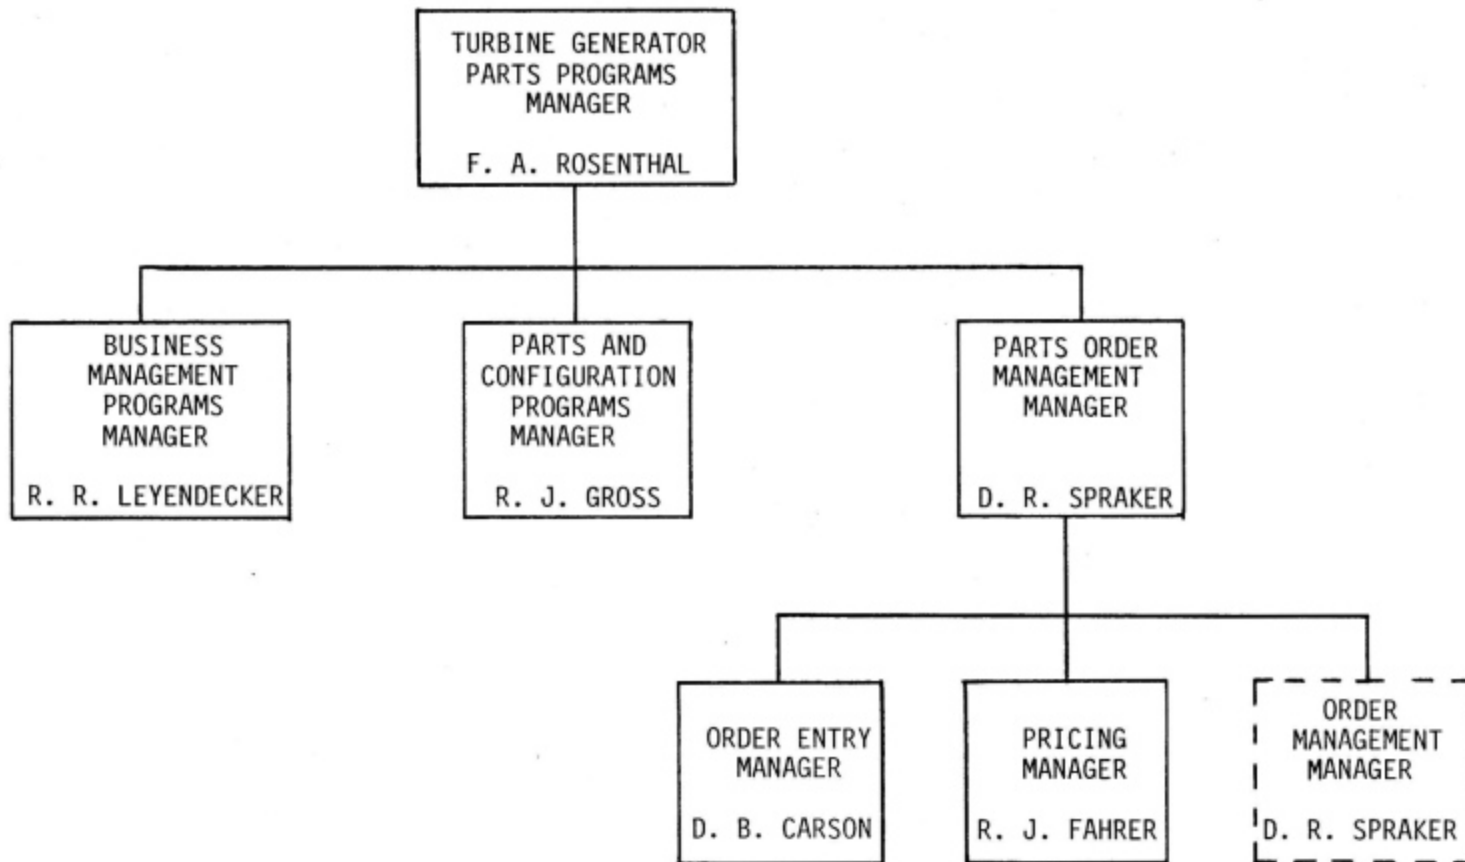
TURBINE GENERATOR PARTS PROGRAMS MANAGER

F. A. ROSENTHAL

BUSINESS MANAGEMENT PROGRAMS MANAGER

R. R. LEYENDECKER

PARTS AND CONFIGURATION PROGRAMS MANAGER

R. J. GROSS

PARTS ORDER MANAGEMENT MANAGER

D. R. SPRAKER

ORDER ENTRY MANAGER

D. B. CARSON

PRICING MANAGER

R. J. FAHRER

ORDER MANAGEMENT MANAGER

D. R. SPRAKER